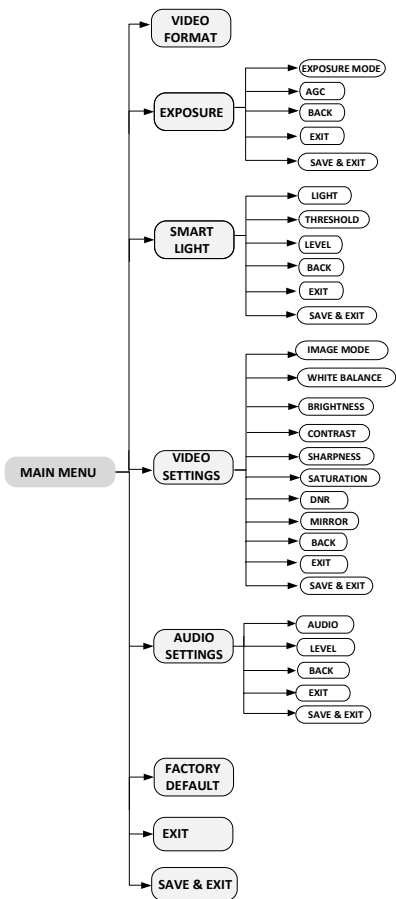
VIDEO FORMAT

EXPOSURE

EXPOSURE MODE

AGC

BACK

EXIT

SAVE & EXIT

SMART LIGHT

LIGHT

THRESHOLD

LEVEL

BACK

EXIT

SAVE & EXIT

MAIN MENU

VIDEO SETTINGS

IMAGE MODE

WHITE BALANCE

BRIGHTNESS

CONTRAST

SHARPNESS

SATURATION

DNR

MIRROR

BACK

EXIT

SAVE & EXIT

AUDIO SETTINGS

AUDIO

LEVEL

BACK

EXIT

SAVE & EXIT

FACTORY DEFAULT

EXIT

SAVE & EXIT